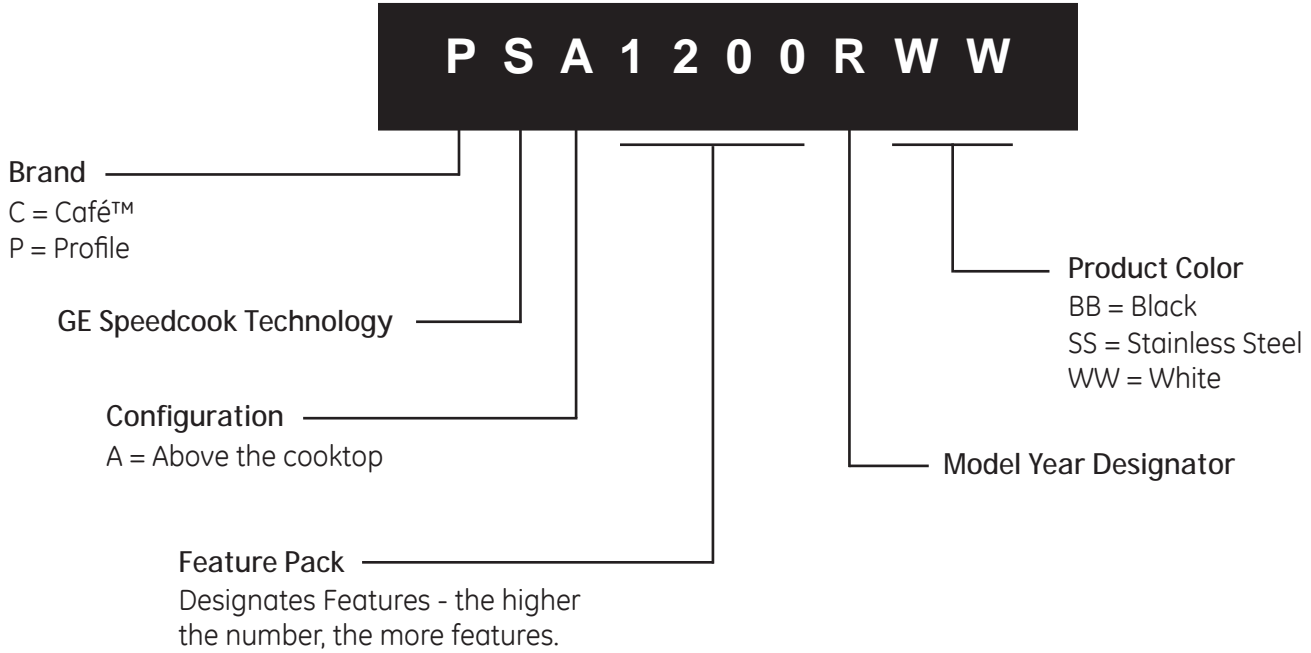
P S A 1 2 0 0 R W W

Brand
C = Café™
P = Profile

GE Speedcook Technology

Configuration
A = Above the cooktop

Feature Pack
Designates Features - the higher the number, the more features.

Product Color
BB = Black
SS = Stainless Steel
WW = White

Model Year Designator